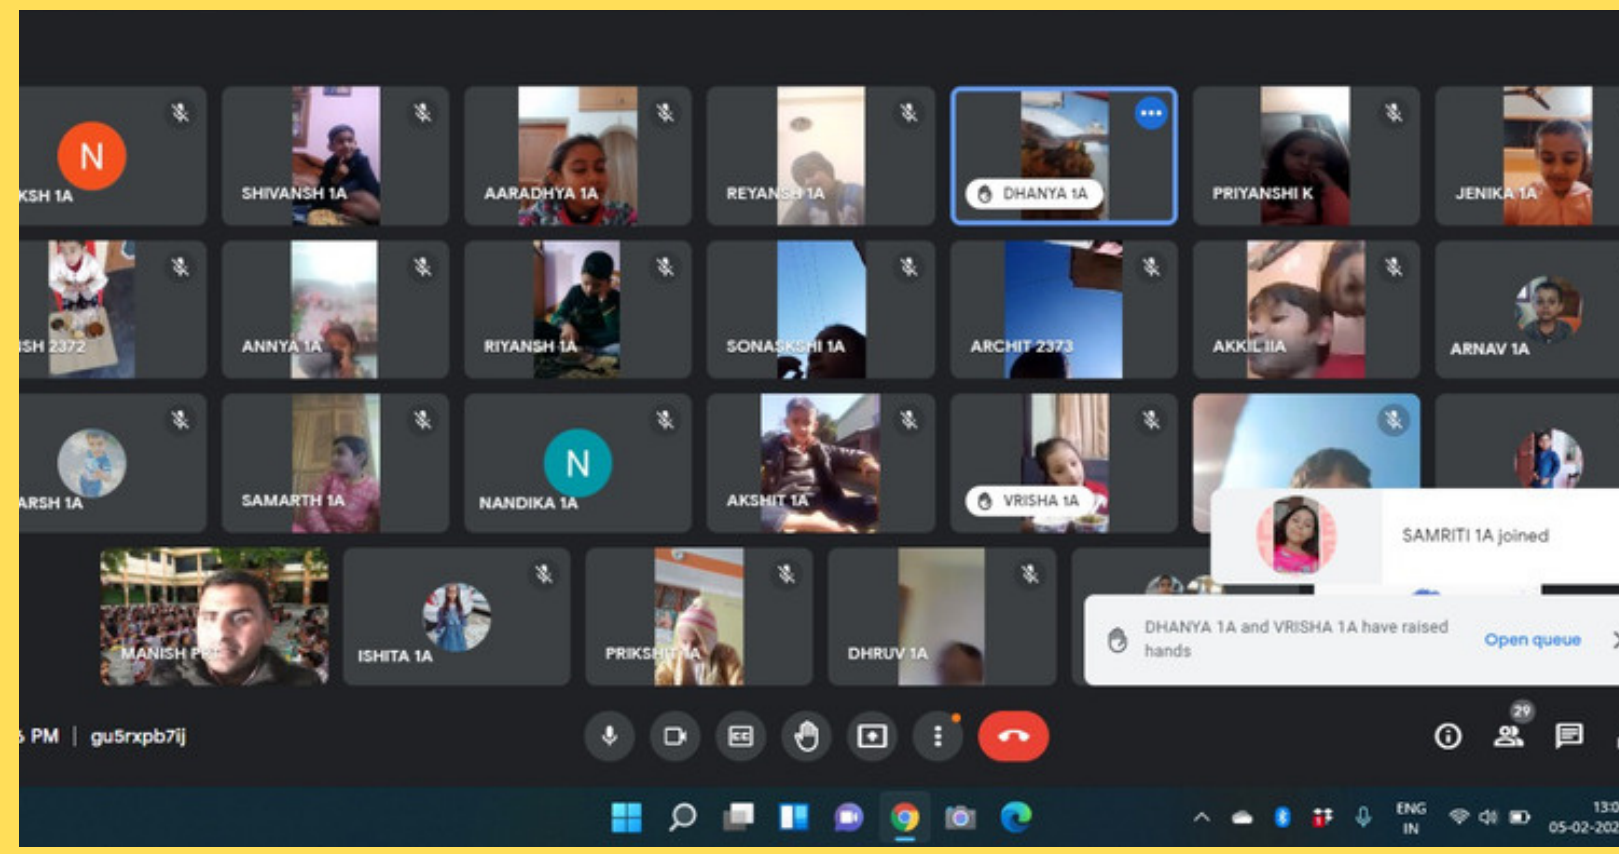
N
KSH 1A
SHIVANSH 1A
AARADHYA 1A
REYANSH 1A
DHANYA 1A
PRIYANSHI K
JENIKA 1A
SH 2372
ANNYA 1A
RIYANSH 1A
SONAKSHI 1A
ARCHIT 2373
AKKIL IIA
ARNAV 1A
ARSH 1A
SAMARTH 1A
N
NANDIKA 1A
AKSHIT 1A
VRISHA 1A
SAMRITI 1A joined
MANISH P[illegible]
ISHITA 1A
PRIKSHITA
DHRUV 1A
DHANYA 1A and VRISHA 1A have raised hands
Open queue
PM | gu5rxpb7ij
29
ENG IN
13:0
05-02-202